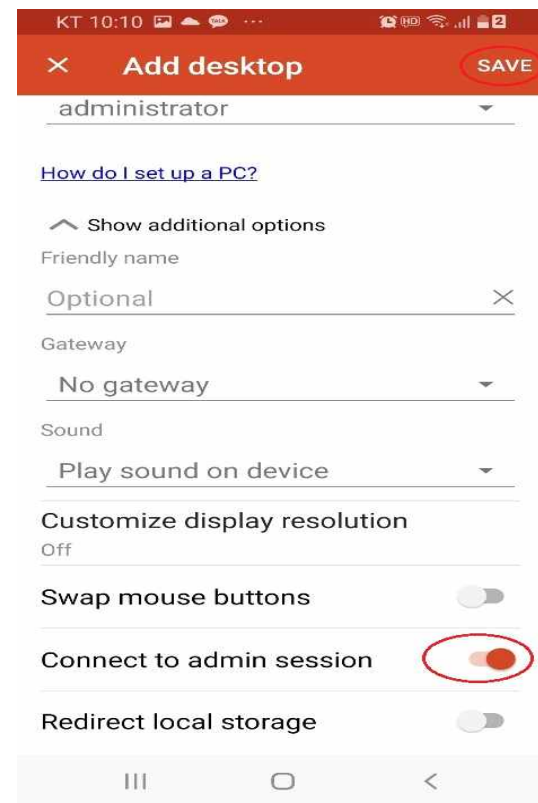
KT 10:10 ··· HD 2

× Add desktop SAVE

administrator

How do I set up a PC?

Show additional options

Friendly name

Optional

Gateway

No gateway

Sound

Play sound on device

Customize display resolution

Off

Swap mouse buttons

Connect to admin session

Redirect local storage